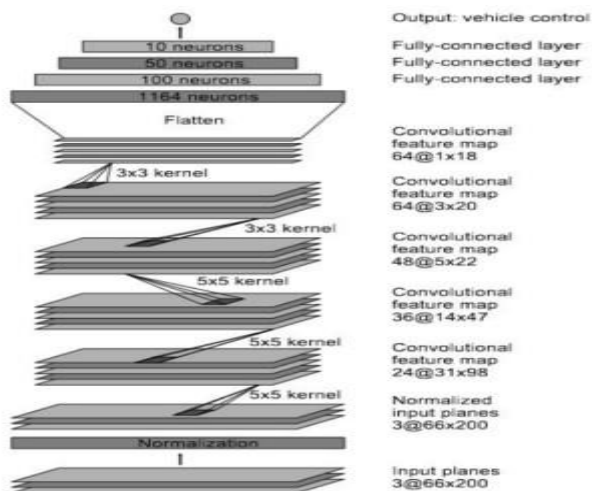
Output: vehicle control

10 neurons
Fully-connected layer

50 neurons
Fully-connected layer

100 neurons
Fully-connected layer

1164 neurons

Flatten

Convolutional feature map 64@1x18

3x3 kernel

Convolutional feature map 64@3x20

3x3 kernel

Convolutional feature map 48@5x22

5x5 kernel

Convolutional feature map 36@14x47

5x5 kernel

Convolutional feature map 24@31x98

5x5 kernel

Normalized input planes 3@66x200

Normalization

Input planes 3@66x200